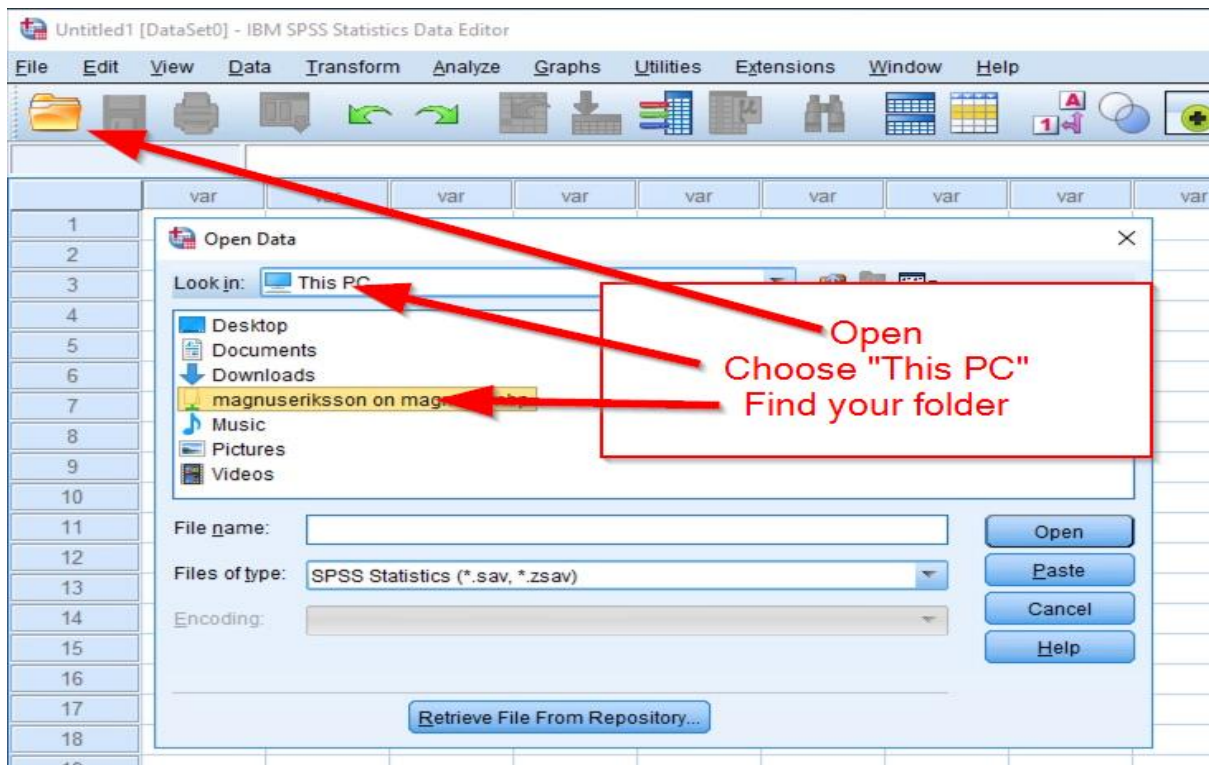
Untitled1 [DataSet0] - IBM SPSS Statistics Data Editor

File Edit View Data Transform Analyze Graphs Utilities Extensions Window Help

var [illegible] var var var var var var var

1
2
3
4
5
6
7
8
9
10
11
12
13
14
15
16
17
18

Open Data

Look in: This PC

Desktop
Documents
Downloads
magnuseriksson on mag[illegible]
Music
Pictures
Videos

Open
Choose "This PC"
Find your folder

File name:

Files of type: SPSS Statistics (*.sav, *.zsav)

Encoding:

Open
Paste
Cancel
Help

Retrieve File From Repository...